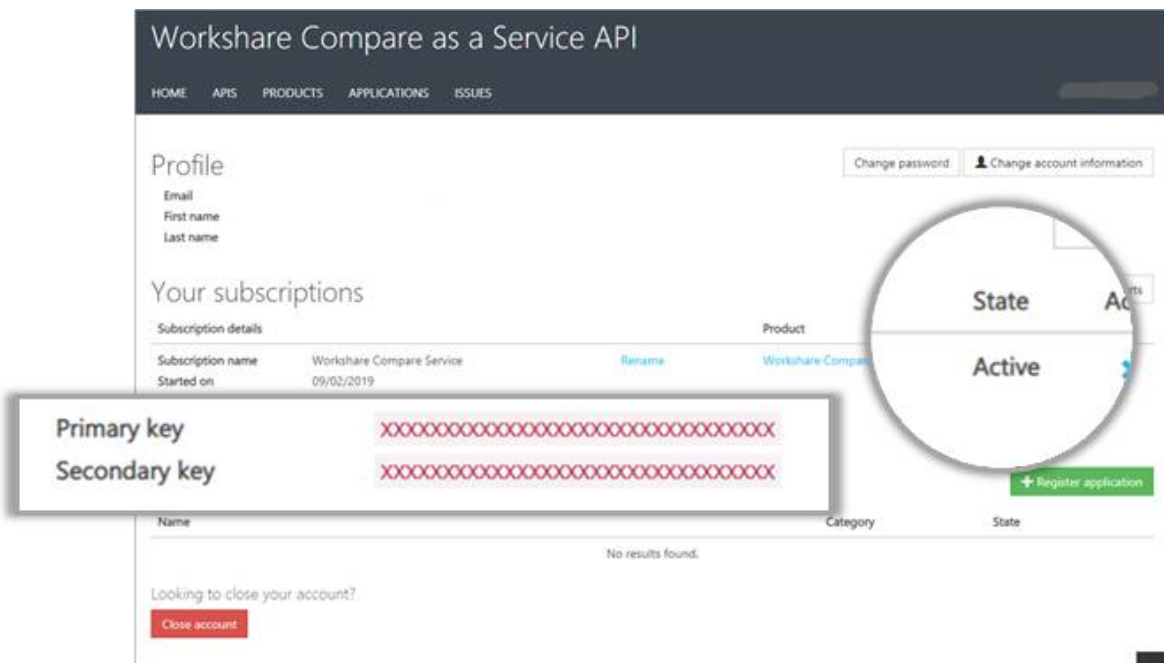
Workshare Compare as a Service API

HOME APIS PRODUCTS APPLICATIONS ISSUES

Profile

Change password

Change account information

Email
First name
Last name

Your subscriptions

Subscription details

Product

Subscription name Workshare Compare Service Rename Workshare Compar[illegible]
Started on 09/02/2019

State Ac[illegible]

Active

Primary key XXXXXXXXXXXXXXXXXXXXXXXXXXXXXXXX
Secondary key XXXXXXXXXXXXXXXXXXXXXXXXXXXXXXXX

+ Register application

| Name | Category | State |
|---|---|---|
| No results found. | | |

Looking to close your account?

Close account